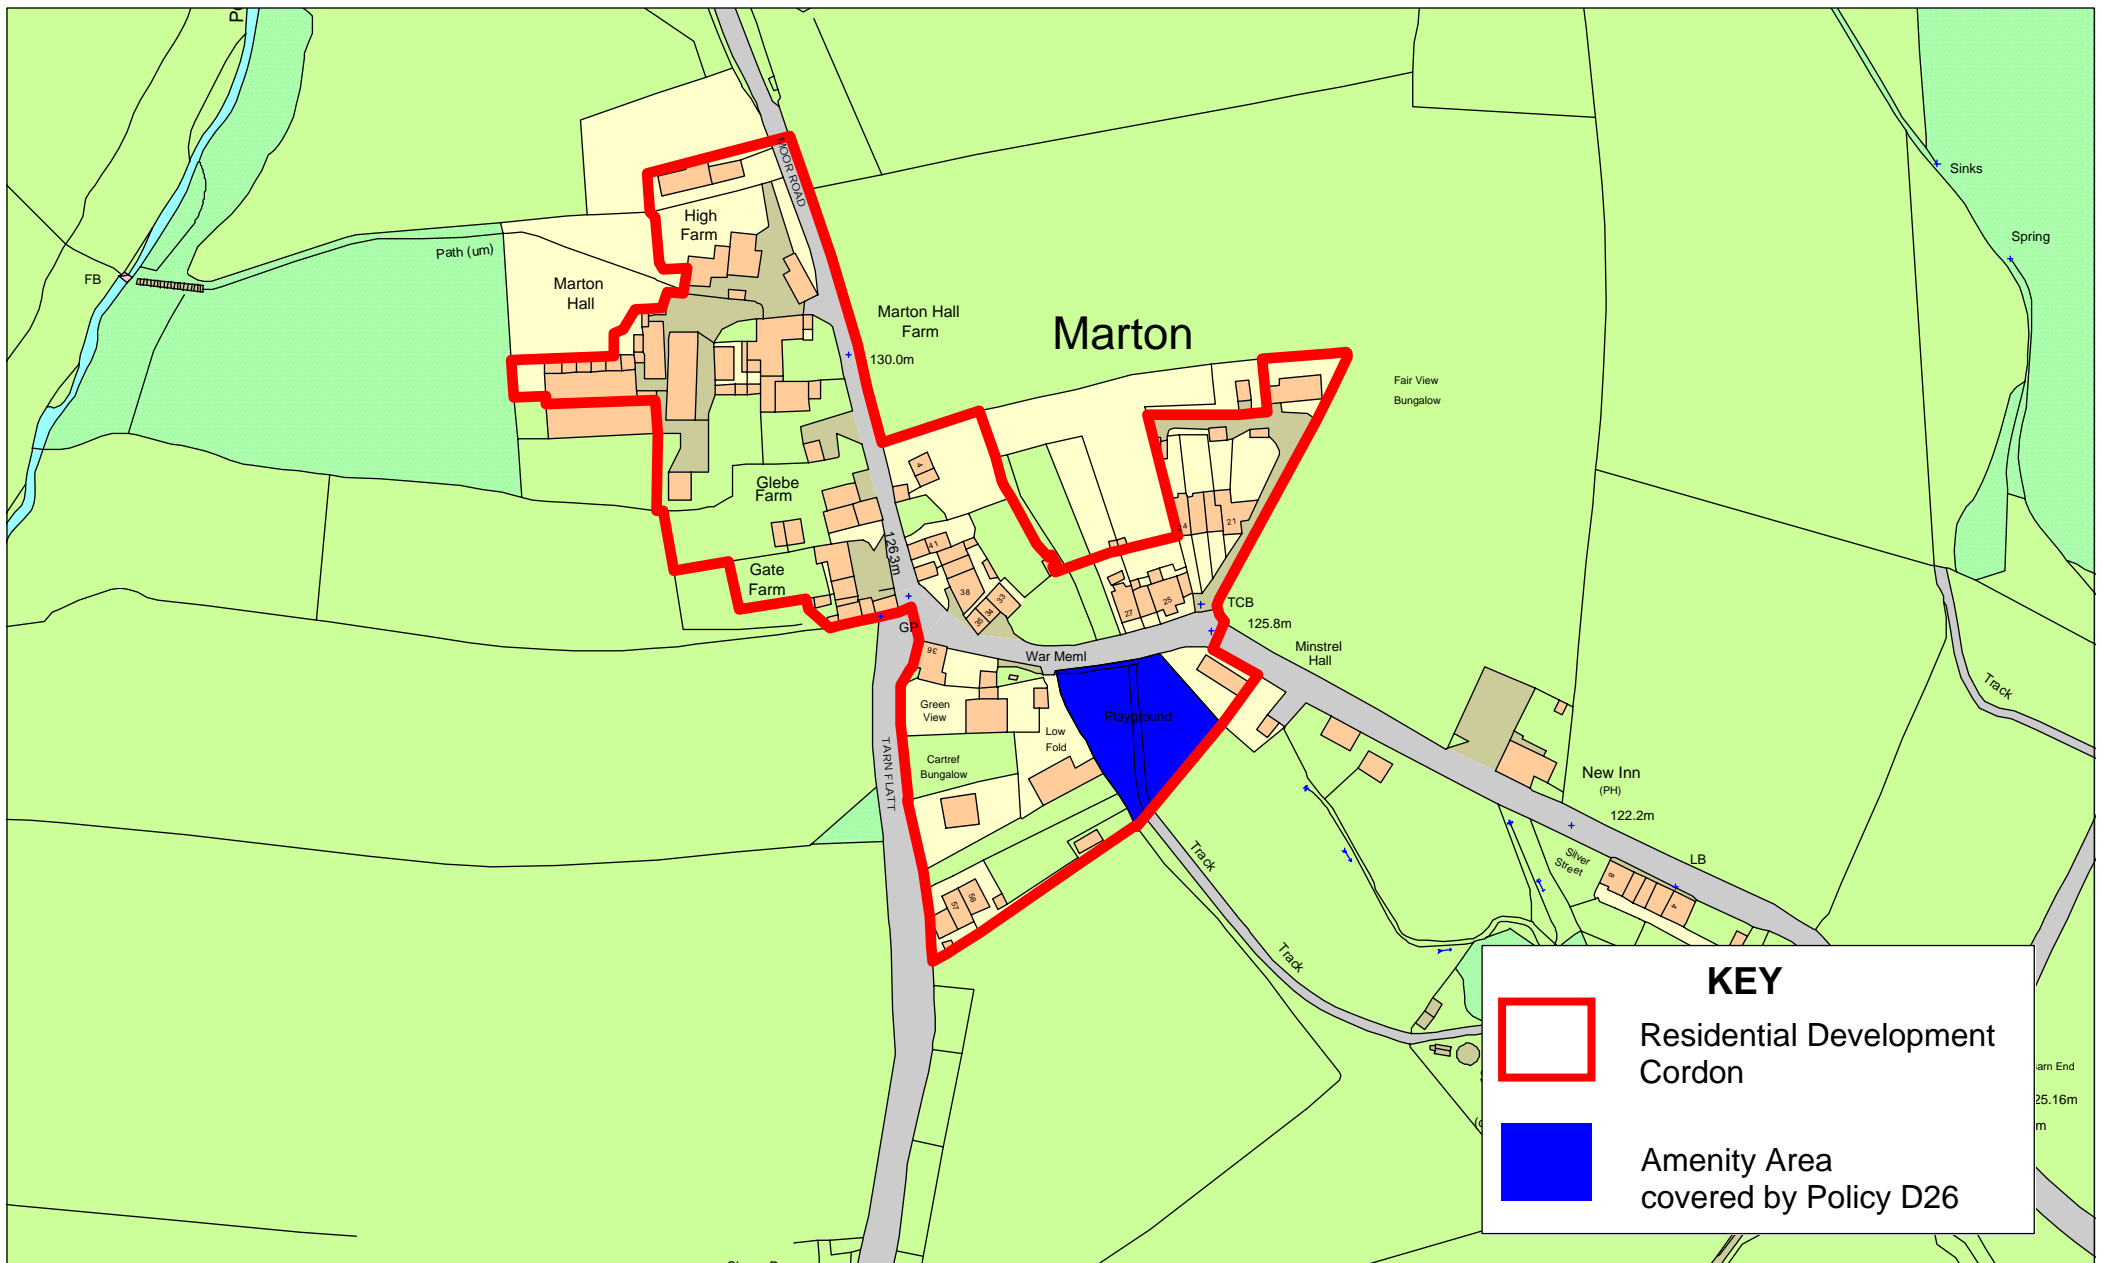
Marton

High Farm

Marton Hall

MOOR ROAD

Marton Hall Farm

130.0m

Path (um)

FB

Sinks

Spring

Fair View Bungalow

Glebe Farm

Gate Farm

126.3m

GP

War Meml

TCB

125.8m

Minstrel Hall

Playground

Green View

Low Fold

Cartref Bungalow

TARN FLATT

Track

Track

Track

New Inn (PH)

122.2m

LB

Silver Street

KEY

Residential Development Cordon

Amenity Area covered by Policy D26